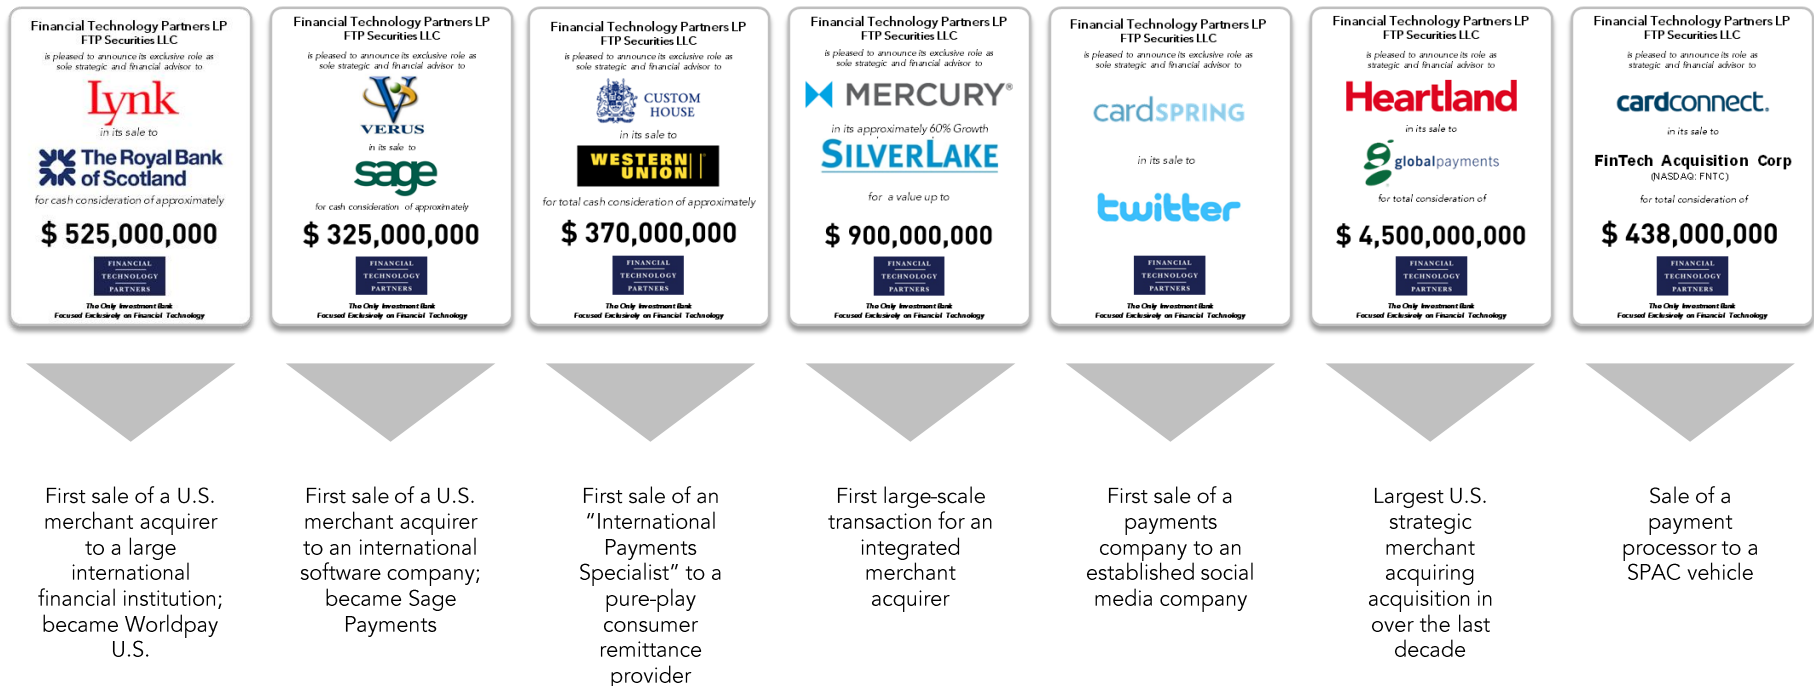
Financial Technology Partners LP
FTP Securities LLC

is pleased to announce its exclusive role as sole strategic and financial advisor to

Lynk

in its sale to

The Royal Bank of Scotland

for cash consideration of approximately

$ 525,000,000

FINANCIAL TECHNOLOGY PARTNERS

The Only Investment Bank Focused Exclusively on Financial Technology

First sale of a U.S. merchant acquirer to a large international financial institution; became Worldpay U.S.

Financial Technology Partners LP
FTP Securities LLC

is pleased to announce its exclusive role as sole strategic and financial advisor to

VERUS

in its sale to

sage

for cash consideration of approximately

$ 325,000,000

FINANCIAL TECHNOLOGY PARTNERS

The Only Investment Bank Focused Exclusively on Financial Technology

First sale of a U.S. merchant acquirer to an international software company; became Sage Payments

Financial Technology Partners LP
FTP Securities LLC

is pleased to announce its exclusive role as sole strategic and financial advisor to

CUSTOM HOUSE

in its sale to

WESTERN UNION

for total cash consideration of approximately

$ 370,000,000

FINANCIAL TECHNOLOGY PARTNERS

The Only Investment Bank Focused Exclusively on Financial Technology

First sale of an "International Payments Specialist" to a pure-play consumer remittance provider

Financial Technology Partners LP
FTP Securities LLC

is pleased to announce its exclusive role as sole strategic and financial advisor to

MERCURY®

in its approximately 60% Growth

SILVERLAKE

for a value up to

$ 900,000,000

FINANCIAL TECHNOLOGY PARTNERS

The Only Investment Bank Focused Exclusively on Financial Technology

First large-scale transaction for an integrated merchant acquirer

Financial Technology Partners LP
FTP Securities LLC

is pleased to announce its exclusive role as sole strategic and financial advisor to

cardSPRING

in its sale to

twitter

FINANCIAL TECHNOLOGY PARTNERS

The Only Investment Bank Focused Exclusively on Financial Technology

First sale of a payments company to an established social media company

Financial Technology Partners LP
FTP Securities LLC

is pleased to announce its role as strategic and financial advisor to

Heartland

in its sale to

globalpayments

for total consideration of

$ 4,500,000,000

FINANCIAL TECHNOLOGY PARTNERS

The Only Investment Bank Focused Exclusively on Financial Technology

Largest U.S. strategic merchant acquiring acquisition in over the last decade

Financial Technology Partners LP
FTP Securities LLC

is pleased to announce its role as strategic and financial advisor to

cardconnect.

in its sale to

FinTech Acquisition Corp
(NASDAQ: FNTC)

for total consideration of

$ 438,000,000

FINANCIAL TECHNOLOGY PARTNERS

The Only Investment Bank Focused Exclusively on Financial Technology

Sale of a payment processor to a SPAC vehicle